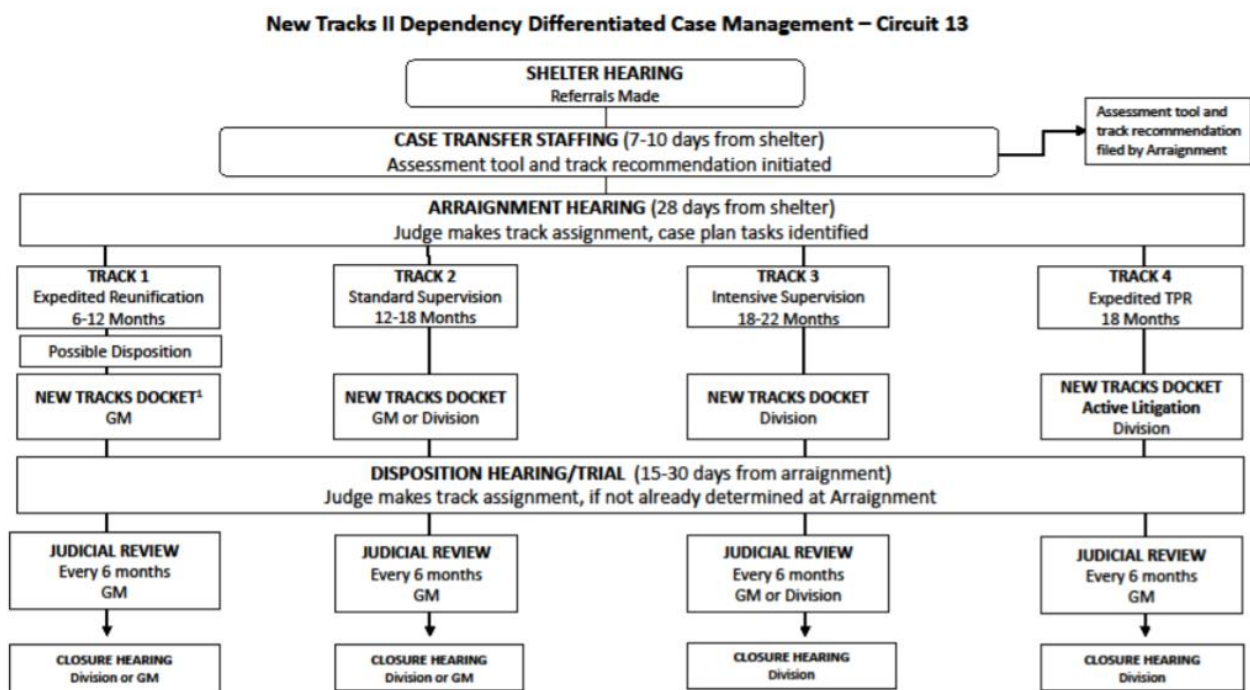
New Tracks II Dependency Differentiated Case Management – Circuit 13

SHELTER HEARING
Referrals Made

CASE TRANSFER STAFFING (7-10 days from shelter)
Assessment tool and track recommendation initiated

Assessment tool and track recommendation filed by Arraignment

ARRAIGNMENT HEARING (28 days from shelter)
Judge makes track assignment, case plan tasks identified

TRACK 1
Expedited Reunification
6-12 Months

Possible Disposition

NEW TRACKS DOCKET$^1$
GM

TRACK 2
Standard Supervision
12-18 Months

NEW TRACKS DOCKET
GM or Division

TRACK 3
Intensive Supervision
18-22 Months

NEW TRACKS DOCKET
Division

TRACK 4
Expedited TPR
18 Months

NEW TRACKS DOCKET
Active Litigation
Division

DISPOSITION HEARING/TRIAL (15-30 days from arraignment)
Judge makes track assignment, if not already determined at Arraignment

JUDICIAL REVIEW
Every 6 months
GM

CLOSURE HEARING
Division or GM

JUDICIAL REVIEW
Every 6 months
GM

CLOSURE HEARING
Division or GM

JUDICIAL REVIEW
Every 6 months
GM or Division

CLOSURE HEARING
Division

JUDICIAL REVIEW
Every 6 months
GM

CLOSURE HEARING
Division